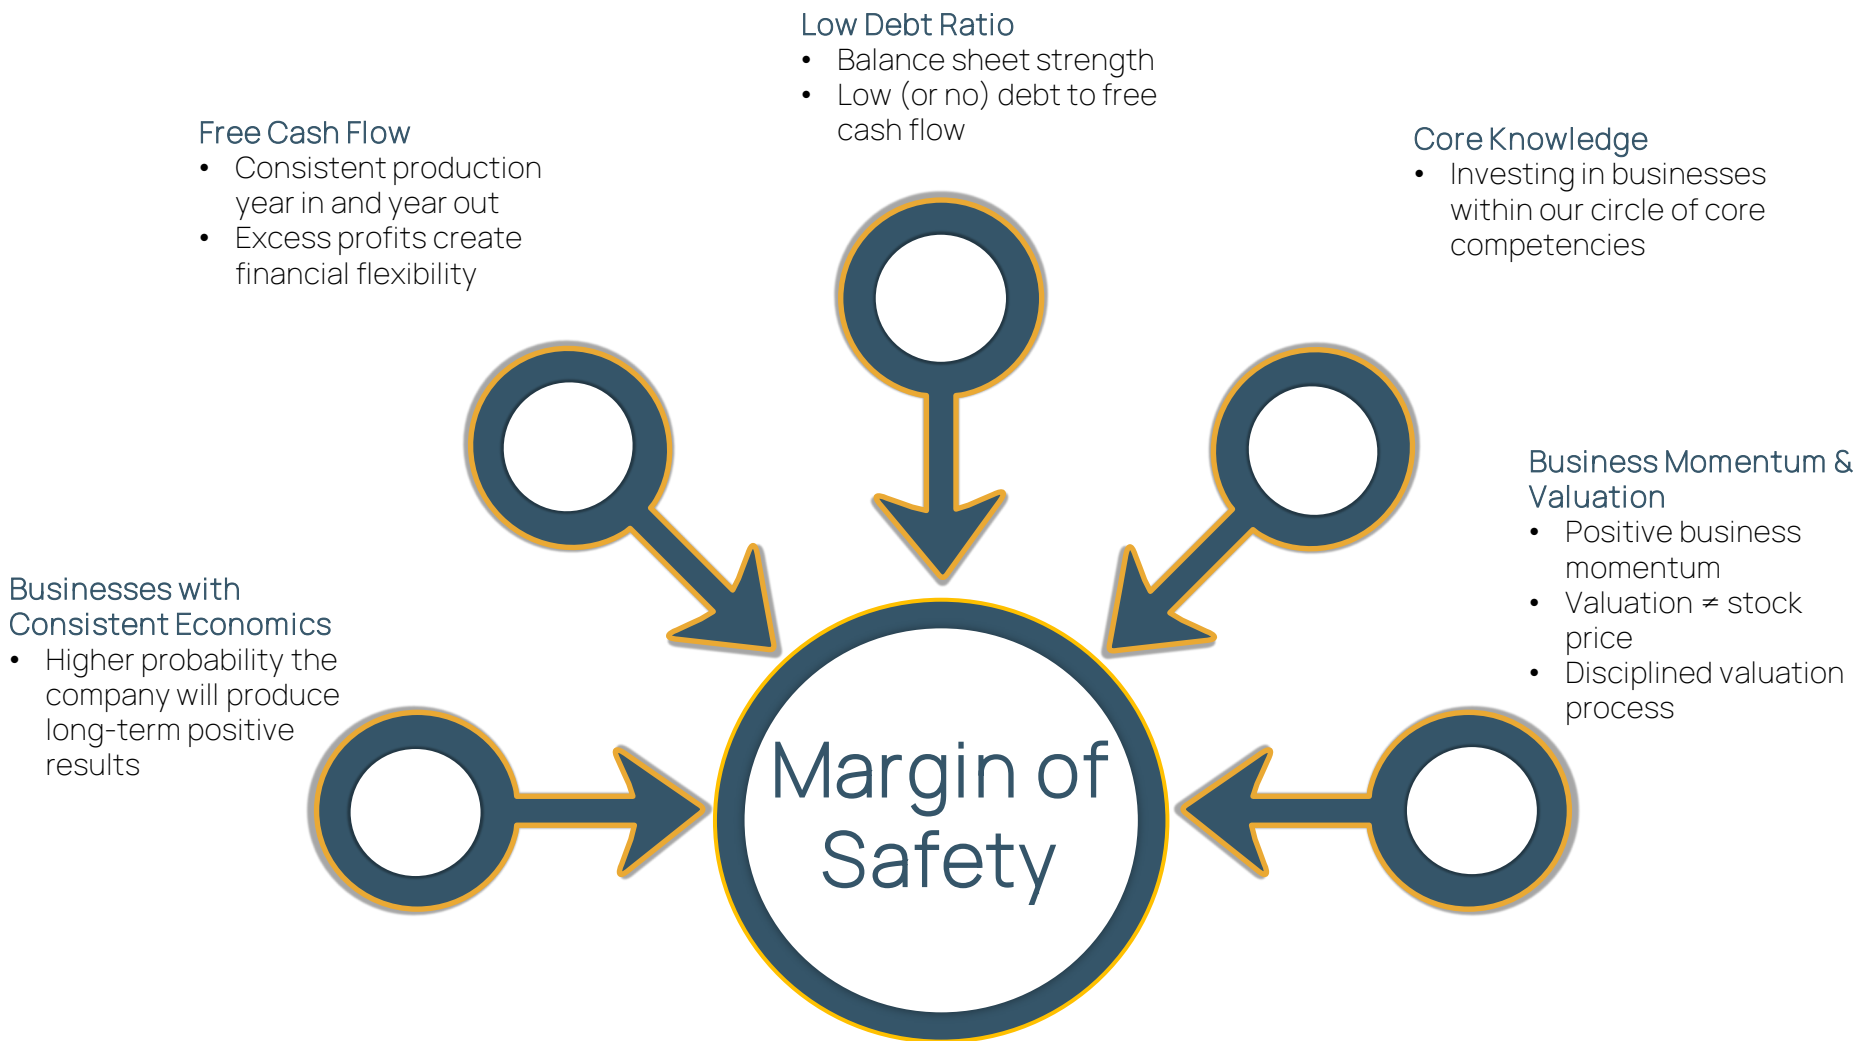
Low Debt Ratio
- Balance sheet strength
- Low (or no) debt to free cash flow

Free Cash Flow
- Consistent production year in and year out
- Excess profits create financial flexibility

Core Knowledge
- Investing in businesses within our circle of core competencies

Business Momentum & Valuation
- Positive business momentum
- Valuation ≠ stock price
- Disciplined valuation process

Businesses with Consistent Economics
- Higher probability the company will produce long-term positive results

Margin of Safety